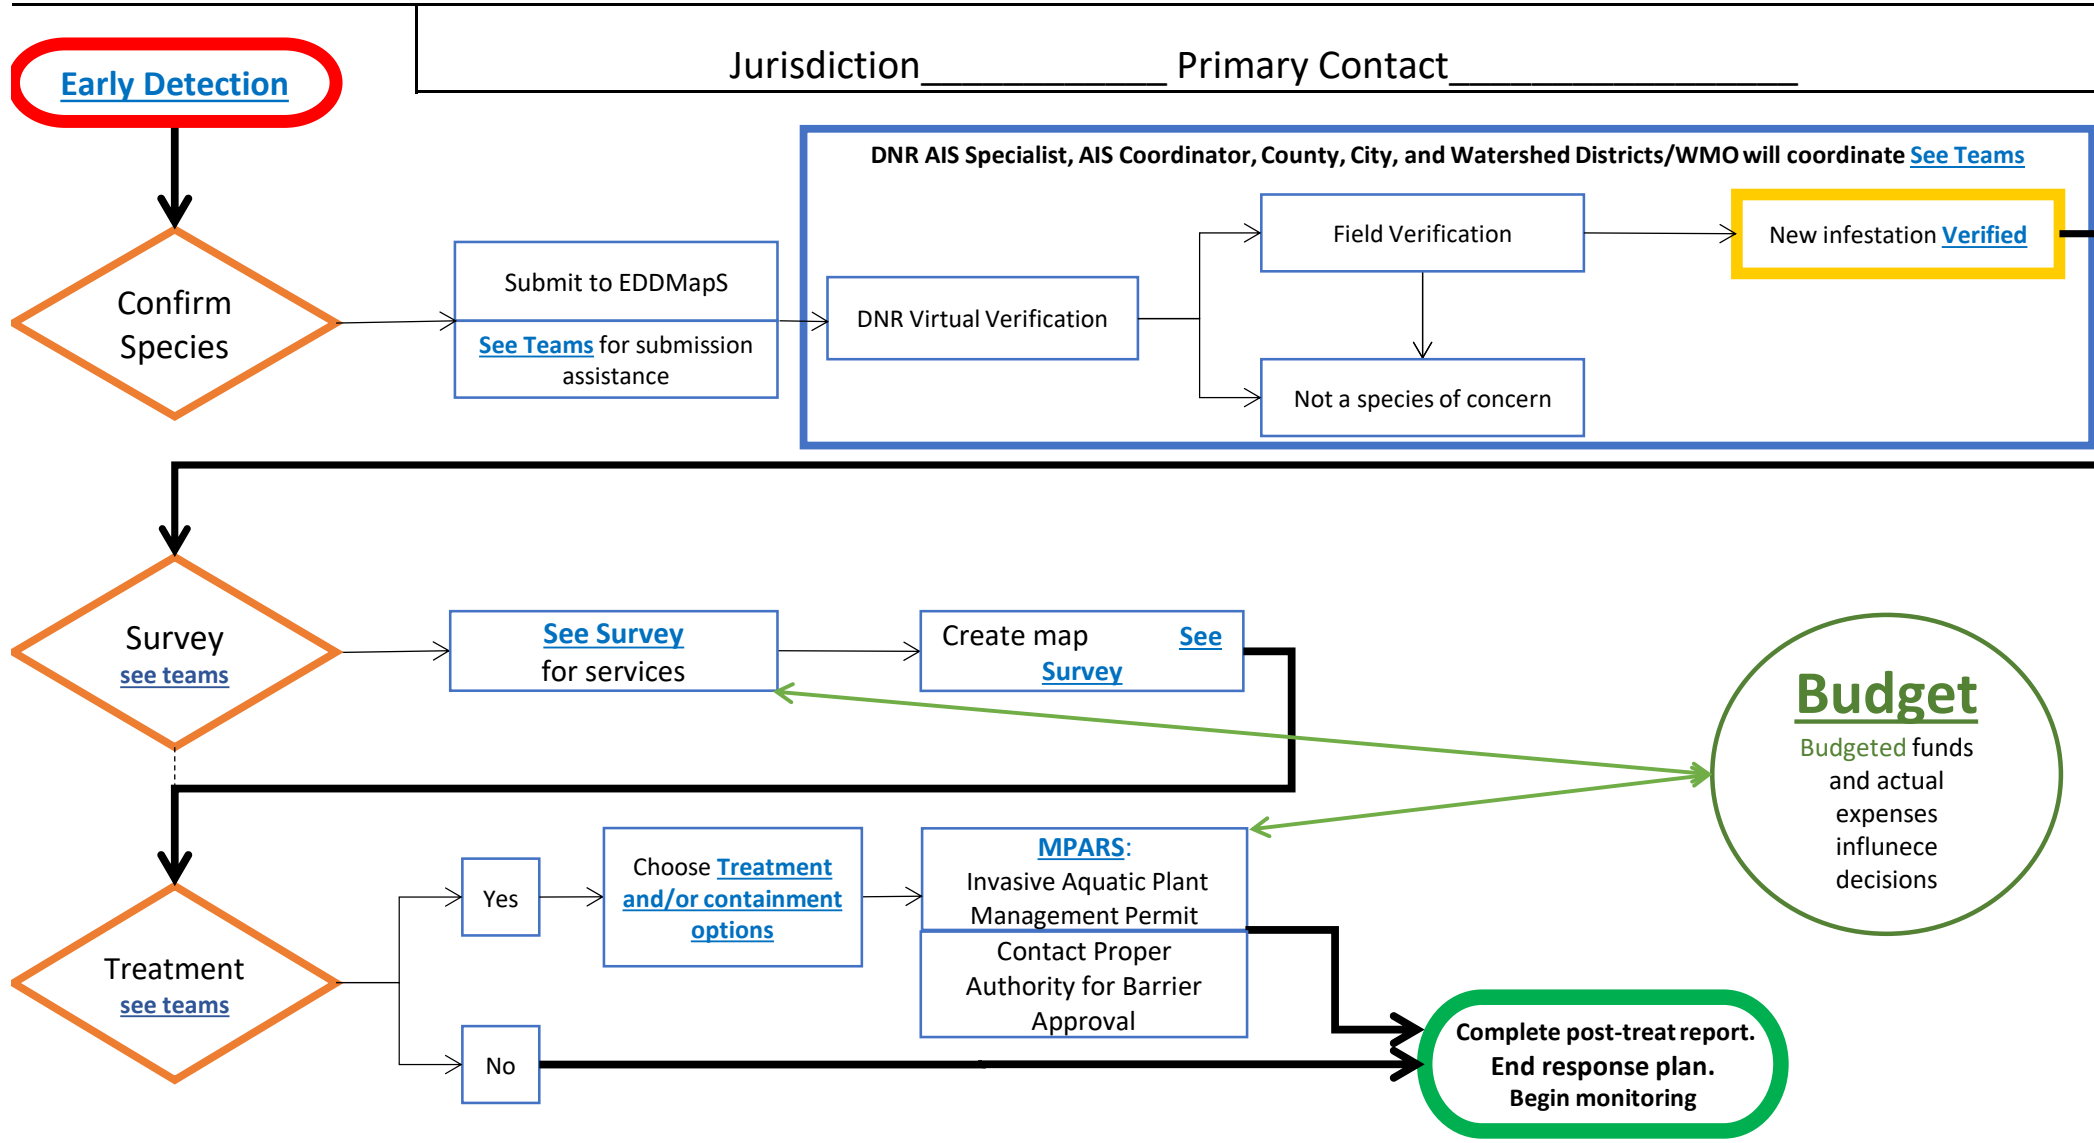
Early Detection

Jurisdiction____________ Primary Contact_________________

DNR AIS Specialist, AIS Coordinator, County, City, and Watershed Districts/WMO will coordinate See Teams

Confirm Species

Submit to EDDMapS

See Teams for submission assistance

DNR Virtual Verification

Field Verification

New infestation Verified

Not a species of concern

Survey
see teams

See Survey for services

Create map See Survey

Budget
Budgeted funds and actual expenses influnece decisions

Treatment
see teams

Yes

Choose Treatment and/or containment options

MPARS: Invasive Aquatic Plant Management Permit

Contact Proper Authority for Barrier Approval

No

Complete post-treat report. End response plan. Begin monitoring